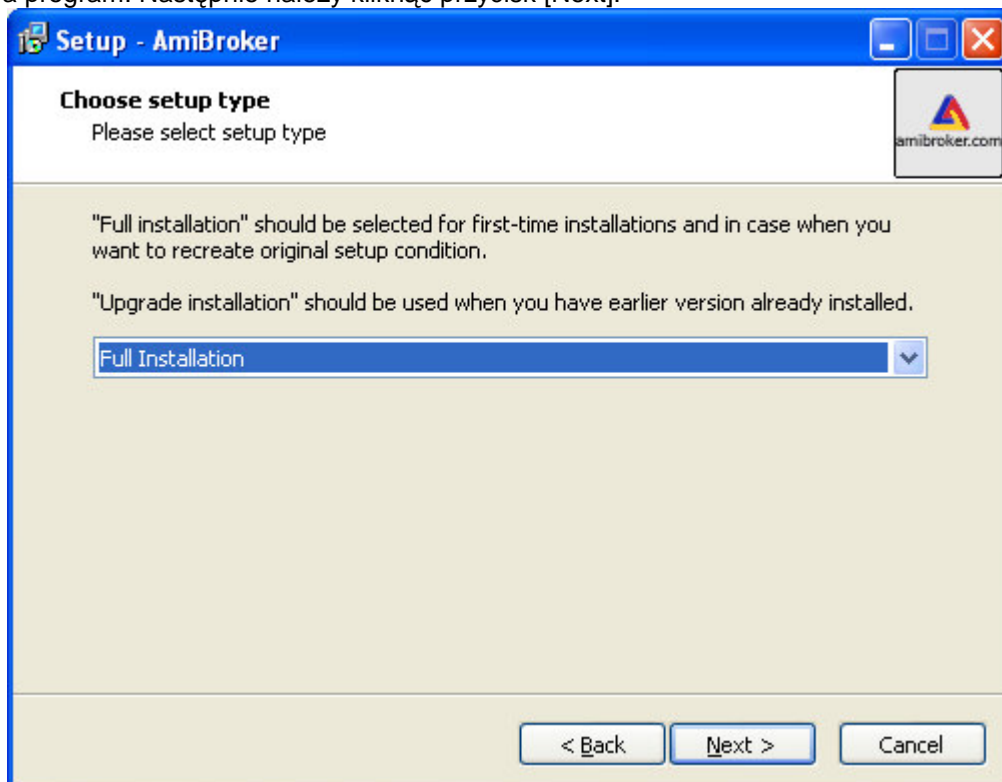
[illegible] program. Następnie należy kliknąć przycisk [Next].

Setup - AmiBroker

Choose setup type
Please select setup type

amibroker.com

"Full installation" should be selected for first-time installations and in case when you want to recreate original setup condition.

"Upgrade installation" should be used when you have earlier version already installed.

Full Installation

< Back    Next >    Cancel